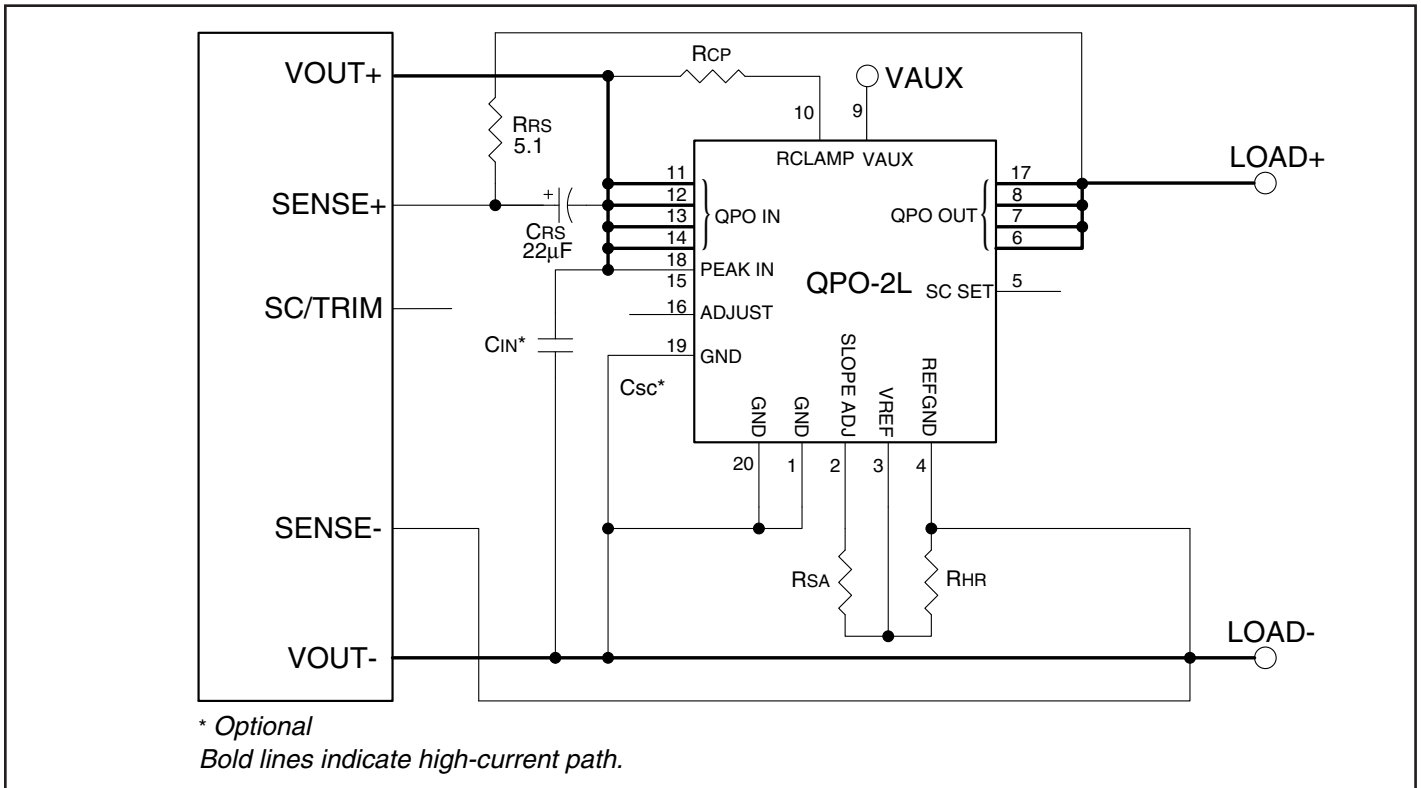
VOUT+
SENSE+
SC/TRIM
SENSE-
VOUT-

RCP
VAUX
RRS
5.1
+
CRS
22µF
CIN*
Csc*

10
9
RCLAMP VAUX
11
12
13
14
QPO IN
18
15
PEAK IN
16
ADJUST
19
GND
QPO-2L
17
8
7
6
QPO OUT
SC SET
5
GND
GND
SLOPE ADJ
VREF
REFGND
20
1
2
3
4
RSA
RHR

LOAD+
LOAD-

* Optional
Bold lines indicate high-current path.